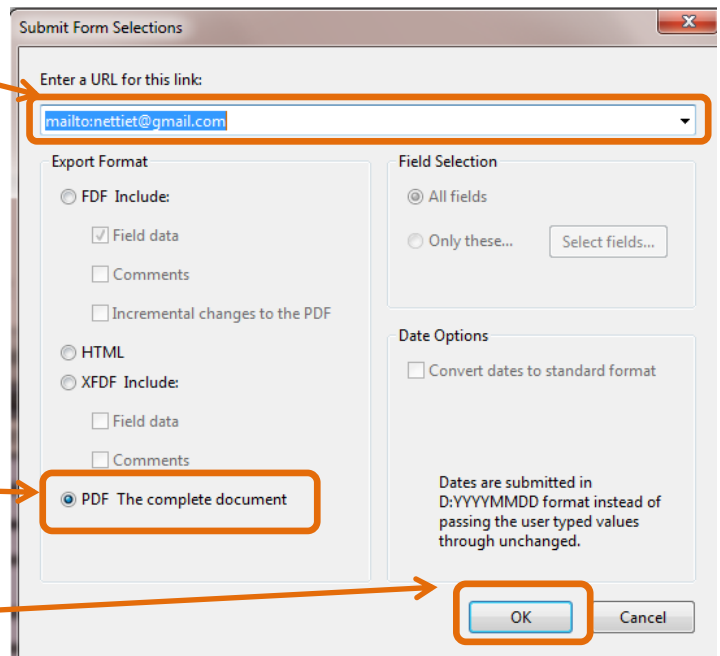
Submit Form Selections

Enter a URL for this link:

mailto:nettiet@gmail.com

Export Format

FDF Include:

Field data

Comments

Incremental changes to the PDF

HTML

XFDF Include:

Field data

Comments

PDF The complete document

Field Selection

All fields

Only these...

Select fields...

Date Options

Convert dates to standard format

Dates are submitted in D:YYYYMMDD format instead of passing the user typed values through unchanged.

OK

Cancel